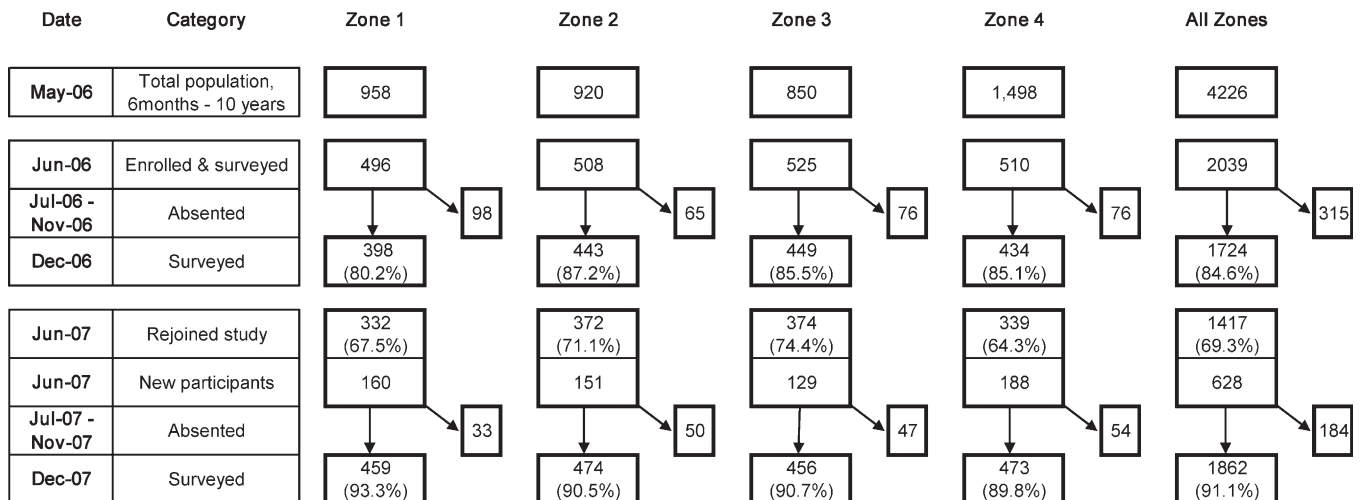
| Date | Category | Zone 1 | Zone 2 | Zone 3 | Zone 4 | All Zones |
|---|---|---|---|---|---|---|
| May-06 | Total population, 6months - 10 years | 958 | 920 | 850 | 1,498 | 4226 |
| Jun-06 | Enrolled & surveyed | 496 | 508 | 525 | 510 | 2039 |
| Jul-06 - Nov-06 | Absented | 98 | 65 | 76 | 76 | 315 |
| Dec-06 | Surveyed | 398 (80.2%) | 443 (87.2%) | 449 (85.5%) | 434 (85.1%) | 1724 (84.6%) |
| Jun-07 | Rejoined study | 332 (67.5%) | 372 (71.1%) | 374 (74.4%) | 339 (64.3%) | 1417 (69.3%) |
| Jun-07 | New participants | 160 | 151 | 129 | 188 | 628 |
| Jul-07 - Nov-07 | Absented | 33 | 50 | 47 | 54 | 184 |
| Dec-07 | Surveyed | 459 (93.3%) | 474 (90.5%) | 456 (90.7%) | 473 (89.8%) | 1862 (91.1%) |